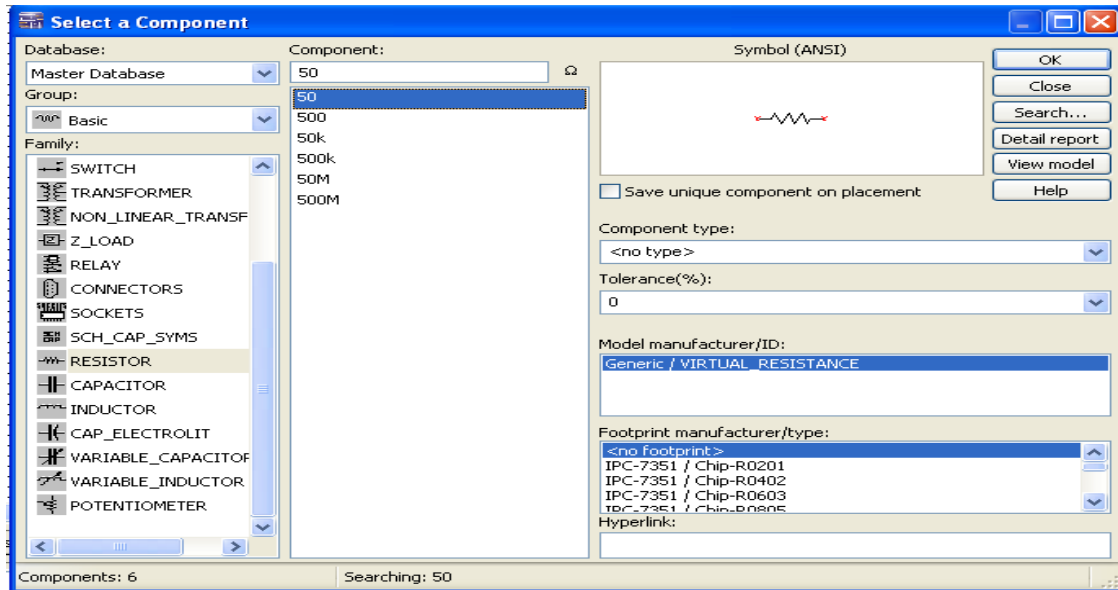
Select a Component

Database:
Master Database
Group:
Basic
Family:
SWITCH
TRANSFORMER
NON_LINEAR_TRANSF
Z_LOAD
RELAY
CONNECTORS
SOCKETS
SCH_CAP_SYMS
RESISTOR
CAPACITOR
INDUCTOR
CAP_ELECTROLIT
VARIABLE_CAPACITOR
VARIABLE_INDUCTOR
POTENTIOMETER

Component:
50
Ω
50
500
50k
500k
50M
500M

Symbol (ANSI)

Save unique component on placement

Component type:
<no type>
Tolerance(%):
0
Model manufacturer/ID:
Generic / VIRTUAL_RESISTANCE
Footprint manufacturer/type:
<no footprint>
IPC-7351 / Chip-R0201
IPC-7351 / Chip-R0402
IPC-7351 / Chip-R0603
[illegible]
Hyperlink:

OK
Close
Search...
Detail report
View model
Help

Components: 6
Searching: 50